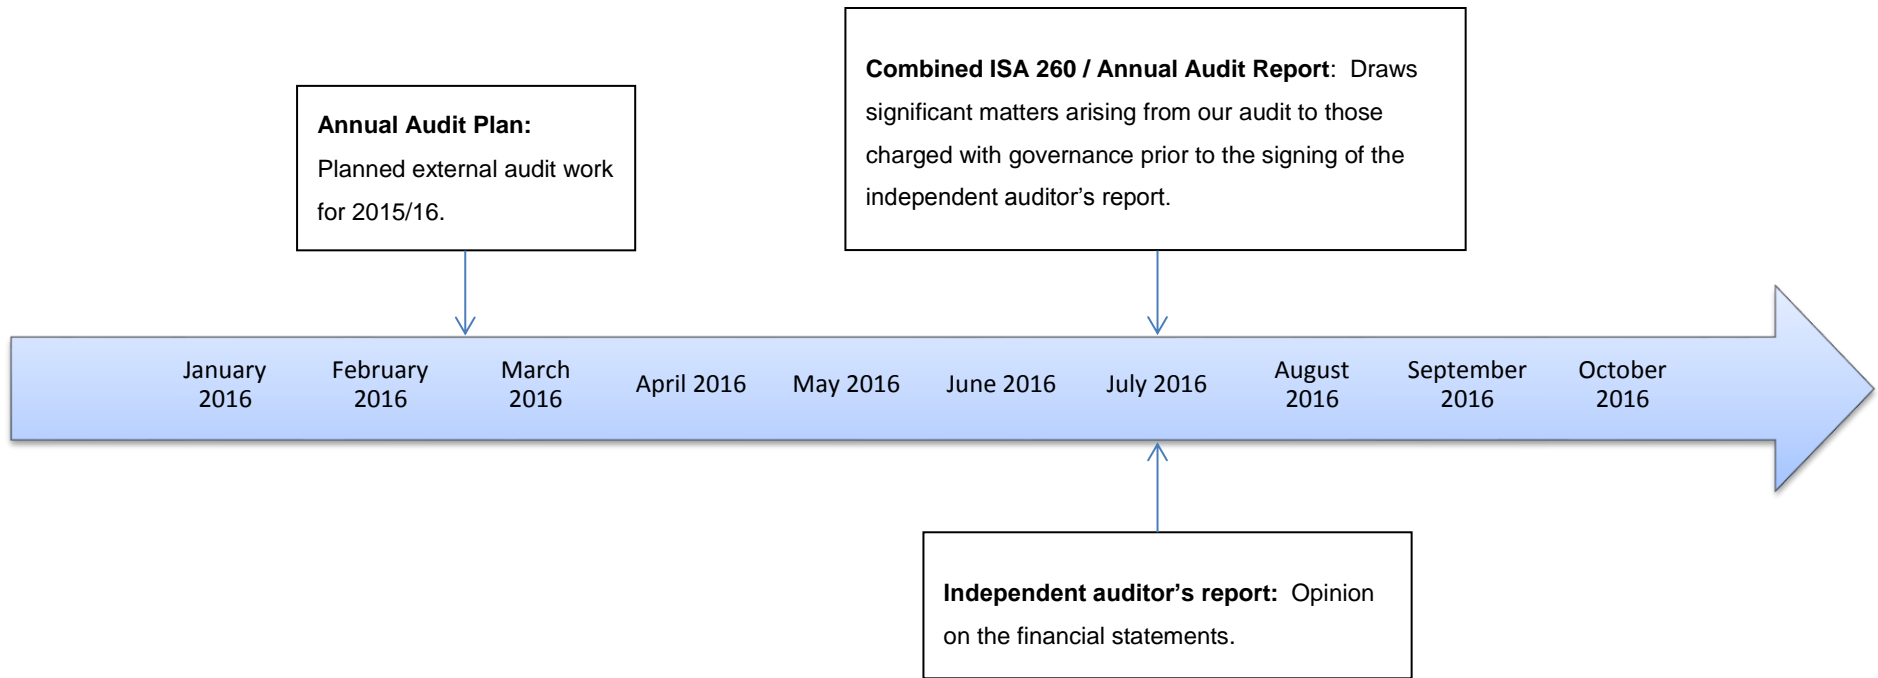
Annual Audit Plan: Planned external audit work for 2015/16.

Combined ISA 260 / Annual Audit Report: Draws significant matters arising from our audit to those charged with governance prior to the signing of the independent auditor's report.

January 2016
February 2016
March 2016
April 2016
May 2016
June 2016
July 2016
August 2016
September 2016
October 2016

Independent auditor's report: Opinion on the financial statements.